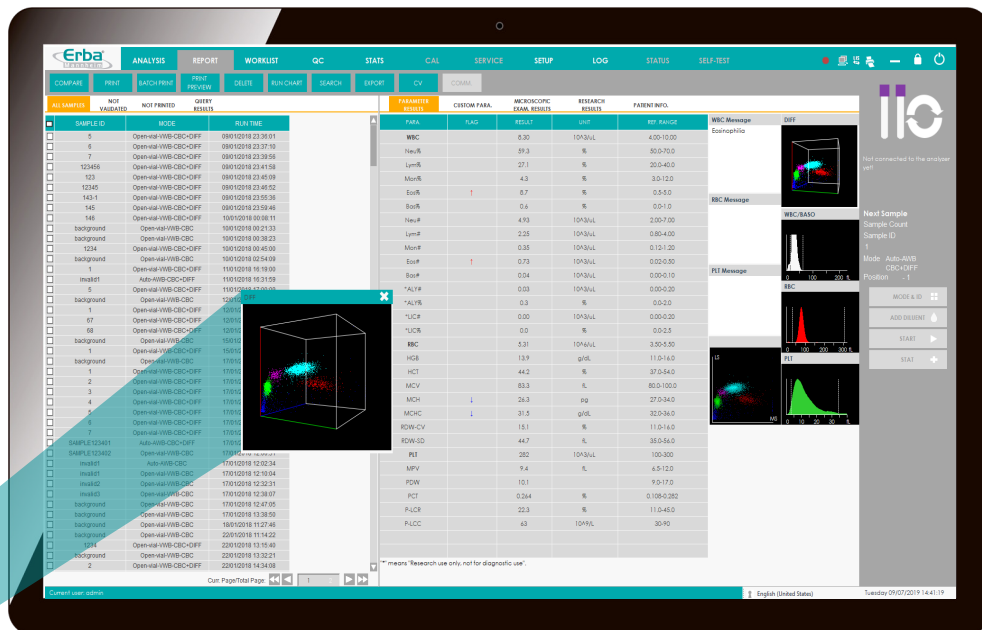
Erba Mannheim

ANALYSIS REPORT WORKLIST QC STATS CAL SERVICE SETUP LOG STATUS SELF-TEST

COMPARE PRINT BATCH PRINT PRINT PREVIEW DELETE RUN CHART SEARCH EXPORT CV COMM

ALL SAMPLE NOT VALIDATED NOT PRINTED QUERY RESULTS

| | SAMPLE ID | MODE | RUN TIME |
|---|---|---|---|
| | 5 | Open-vial-WB-CBC+DIFF | 09/01/2018 23:36:01 |
| | 6 | Open-vial-WB-CBC+DIFF | 09/01/2018 23:37:10 |
| | 7 | Open-vial-WB-CBC+DIFF | 09/01/2018 23:39:56 |
| | 123456 | Open-vial-WB-CBC+DIFF | 09/01/2018 23:41:58 |
| | 123 | Open-vial-WB-CBC+DIFF | 09/01/2018 23:45:09 |
| | 12345 | Open-vial-WB-CBC+DIFF | 09/01/2018 23:46:52 |
| | 143-1 | Open-vial-WB-CBC+DIFF | 09/01/2018 23:55:36 |
| | 145 | Open-vial-WB-CBC+DIFF | 09/01/2018 23:59:46 |
| | 146 | Open-vial-WB-CBC+DIFF | 10/01/2018 00:08:11 |
| | background | Open-vial-WB-CBC | 10/01/2018 00:21:33 |
| | background | Open-vial-WB-CBC | 10/01/2018 00:38:23 |
| | 1234 | Open-vial-WB-CBC+DIFF | 10/01/2018 00:45:00 |
| | background | Open-vial-WB-CBC | 10/01/2018 02:54:09 |
| | 1 | Open-vial-WB-CBC+DIFF | 11/01/2018 16:19:00 |
| | invalid1 | Auto-AWB-CBC+DIFF | 11/01/2018 16:31:59 |
| | 5 | Open-vial-WB-CBC+DIFF | 11/01/2018 17:00:00 |
| | background | Open-vial-WB-CBC | 12/01/2 |
| | 1 | Open-vial-WB-CBC+DIFF | 12/01/ |
| | 67 | Open-vial-WB-CBC+DIFF | 12/01/ |
| | 68 | Open-vial-WB-CBC+DIFF | 12/01/ |
| | background | Open-vial-WB-CBC | 15/01/ |
| | 1 | Open-vial-WB-CBC+DIFF | 15/01/ |
| | background | Open-vial-WB-CBC | 17/01/ |
| | 1 | Open-vial-WB-CBC+DIFF | 17/01/ |
| | 2 | Open-vial-WB-CBC+DIFF | 17/01/ |
| | 3 | Open-vial-WB-CBC+DIFF | 17/01/ |
| | 4 | Open-vial-WB-CBC+DIFF | 17/01/ |
| | 5 | Open-vial-WB-CBC+DIFF | 17/01/ |
| | 6 | Open-vial-WB-CBC+DIFF | 17/01/ |
| | 7 | Open-vial-WB-CBC+DIFF | 17/01/ |
| | SAMPLE 123401 | Auto-AWB-CBC+DIFF | 17/01/ |
| | SAMPLE 123402 | Open-vial-WB-CBC+DIFF | 17/01/2018 12:00:37 |
| | invalid1 | Auto-AWB-CBC | 17/01/2018 12:02:34 |
| | invalid1 | Open-vial-WB-CBC | 17/01/2018 12:10:04 |
| | invalid2 | Open-vial-WB-CBC | 17/01/2018 12:32:31 |
| | invalid3 | Open-vial-WB-CBC | 17/01/2018 12:36:07 |
| | background | Open-vial-WB-CBC | 17/01/2018 12:47:05 |
| | background | Open-vial-WB-CBC | 17/01/2018 13:38:50 |
| | background | Open-vial-WB-CBC | 18/01/2018 11:27:46 |
| | background | Open-vial-WB-CBC | 22/01/2018 11:14:22 |
| | 1234 | Open-vial-WB-CBC+DIFF | 22/01/2018 13:15:40 |
| | background | Open-vial-WB-CBC | 22/01/2018 13:32:21 |
| | 2 | Open-vial-WB-CBC+DIFF | 22/01/2018 14:34:08 |

Curr. Page/Total Page: 1 2

PARAMETER RESULTS CUSTOM PARA. MICROSCOPIC EXAM. RESULTS RESEARCH RESULTS PATIENT INFO.

| PARA | FLAG | RESULT | UNIT | REF. RANGE |
|---|---|---|---|---|
| WBC | | 8.30 | 10^3/uL | 4.00-10.00 |
| Neu% | | 59.3 | % | 50.0-70.0 |
| Lym% | | 27.1 | % | 20.0-40.0 |
| Mon% | | 4.3 | % | 3.0-12.0 |
| Eos% | ↑ | 8.7 | % | 0.5-5.0 |
| Bas% | | 0.6 | % | 0.0-1.0 |
| Neu# | | 4.93 | 10^3/uL | 2.00-7.00 |
| Lym# | | 2.25 | 10^3/uL | 0.80-4.00 |
| Mon# | | 0.35 | 10^3/uL | 0.12-1.20 |
| Eos# | ↑ | 0.73 | 10^3/uL | 0.02-0.50 |
| Bas# | | 0.04 | 10^3/uL | 0.00-0.10 |
| *ALY# | | 0.03 | 10^3/uL | 0.00-0.20 |
| *ALY% | | 0.3 | % | 0.0-2.0 |
| *LIC# | | 0.00 | 10^3/uL | 0.00-0.20 |
| *LIC% | | 0.0 | % | 0.0-2.5 |
| RBC | | 5.31 | 10^6/uL | 3.50-5.50 |
| HGB | | 13.9 | g/dL | 11.0-16.0 |
| HCT | | 44.2 | % | 37.0-54.0 |
| MCV | | 83.3 | fL | 80.0-100.0 |
| MCH | ↓ | 26.3 | pg | 27.0-34.0 |
| MCHC | ↓ | 31.5 | g/dL | 32.0-36.0 |
| RDW-CV | | 15.1 | % | 11.0-16.0 |
| RDW-SD | | 44.7 | fL | 35.0-56.0 |
| PLT | | 282 | 10^3/uL | 100-300 |
| MPV | | 9.4 | fL | 6.5-12.0 |
| PDW | | 10.1 | | 9.0-17.0 |
| PCT | | 0.264 | % | 0.108-0.282 |
| P-LCR | | 22.3 | % | 11.0-45.0 |
| P-LCC | | 63 | 10^9/L | 30-90 |

"*" means "Research use only, not for diagnostic use".

WBC Message
Eosinophilia
DIFF
RBC Message
WBC/BASO
PLT Message
RBC
LS
MS
PLT

Not connected to the analyzer yet!

Next Sample
Sample Count
Sample ID
1
Mode Auto-AWB CBC+DIFF
Position - 1

MODE & ID
ADD DILUENT
START
STAT

Current user: admin
English (United States)
Tuesday 09/07/2019 14:41:19